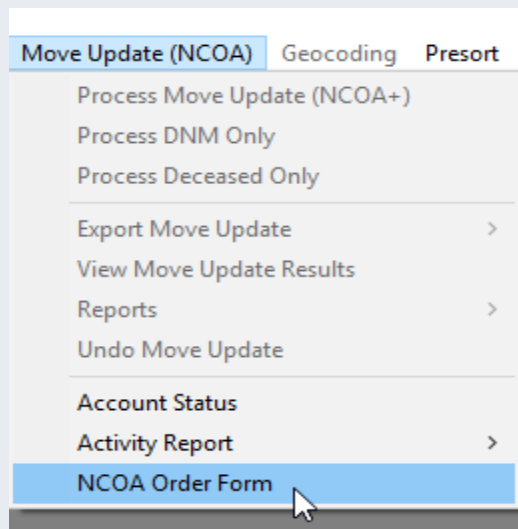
Move Update (NCOA) Geocoding Presort

Process Move Update (NCOA+)
Process DNM Only
Process Deceased Only

Export Move Update >
View Move Update Results
Reports >
Undo Move Update

Account Status
Activity Report >
NCOA Order Form